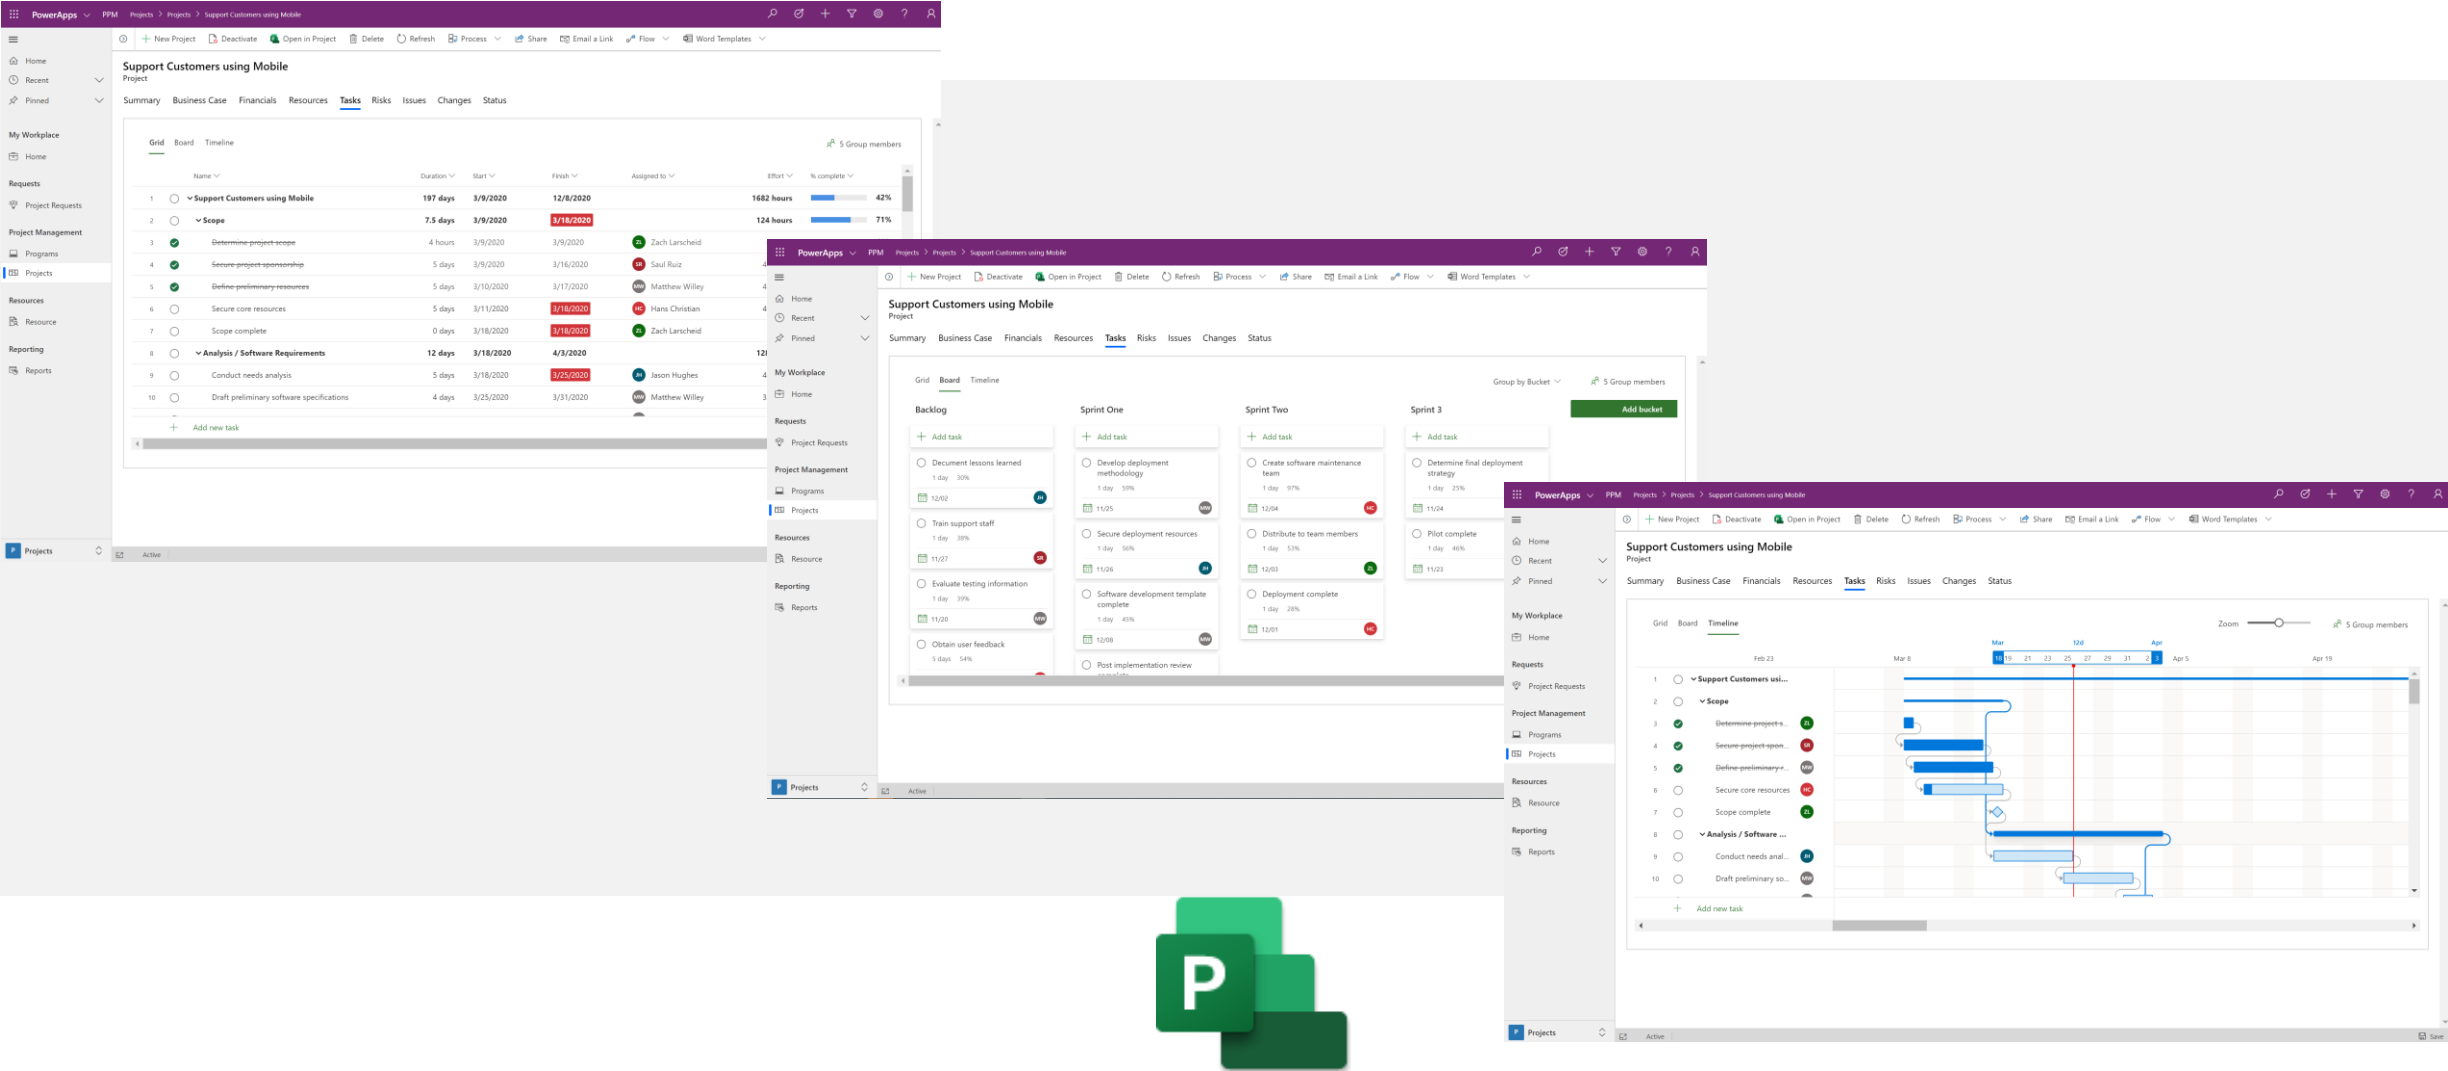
PowerApps PPM Projects > Projects > Support Customers using Mobile

New Project Deactivate Open in Project Delete Refresh Process Share Email a Link Flow Word Templates

Home
Recent
Pinned

My Workplace
Home

Requests
Project Requests

Project Management
Programs
Projects

Resources
Resource

Reporting
Reports

Support Customers using Mobile
Project

Summary Business Case Financials Resources Tasks Risks Issues Changes Status

Grid Board Timeline

5 Group members

| | Name | Duration | Start | Finish | Assigned to | Effort | % complete |
|---|---|---|---|---|---|---|---|
| 1 | Support Customers using Mobile | 197 days | 3/9/2020 | 12/8/2020 | | 1682 hours | 42% |
| 2 | Scope | 7.5 days | 3/9/2020 | 3/18/2020 | | 124 hours | 71% |
| 3 | Determine project scope | 4 hours | 3/9/2020 | 3/9/2020 | Zach Larscheid | | |
| 4 | Secure project sponsorship | 5 days | 3/9/2020 | 3/16/2020 | Saul Ruiz | | |
| 5 | Define preliminary resources | 5 days | 3/10/2020 | 3/17/2020 | Matthew Willey | | |
| 6 | Secure core resources | 5 days | 3/11/2020 | 3/18/2020 | Hans Christian | | |
| 7 | Scope complete | 0 days | 3/18/2020 | 3/18/2020 | Zach Larscheid | | |
| 8 | Analysis / Software Requirements | 12 days | 3/18/2020 | 4/3/2020 | | | |
| 9 | Conduct needs analysis | 5 days | 3/18/2020 | 3/25/2020 | Jason Hughes | | |
| 10 | Draft preliminary software specifications | 4 days | 3/25/2020 | 3/31/2020 | Matthew Willey | | |

Add new task

Projects
Active

PowerApps PPM Projects > Projects > Support Customers using Mobile

Support Customers using Mobile
Project

Grid Board Timeline
Group by Bucket 5 Group members

Backlog
Add task
Document lessons learned 1 day 30% 12/02
Train support staff 1 day 38% 11/27
Evaluate testing information 1 day 39% 11/20
Obtain user feedback 5 days 54%

Sprint One
Add task
Develop deployment methodology 1 day 59% 11/25
Secure deployment resources 1 day 56% 11/26
Software development template complete 1 day 45% 12/08
Post implementation review

Sprint Two
Add task
Create software maintenance team 1 day 97% 12/04
Distribute to team members 1 day 53% 12/03
Deployment complete 1 day 28% 12/01

Sprint 3
Add task
Determine final deployment strategy 1 day 25% 11/24
Pilot complete 1 day 46% 11/23

Add bucket

Projects
Active

PowerApps PPM Projects > Projects > Support Customers using Mobile

Support Customers using Mobile
Project

Grid Board Timeline
Zoom 5 Group members

Feb 23 Mar 8 Mar 12d Apr 18 19 21 23 25 27 29 31 2 3 Apr 5 Apr 19

1 Support Customers usi...
2 Scope
3 Determine project s...
4 Secure project spon...
5 Define preliminary r...
6 Secure core resources
7 Scope complete
8 Analysis / Software ...
9 Conduct needs anal...
10 Draft preliminary so...

Add new task

Projects
Active
Save